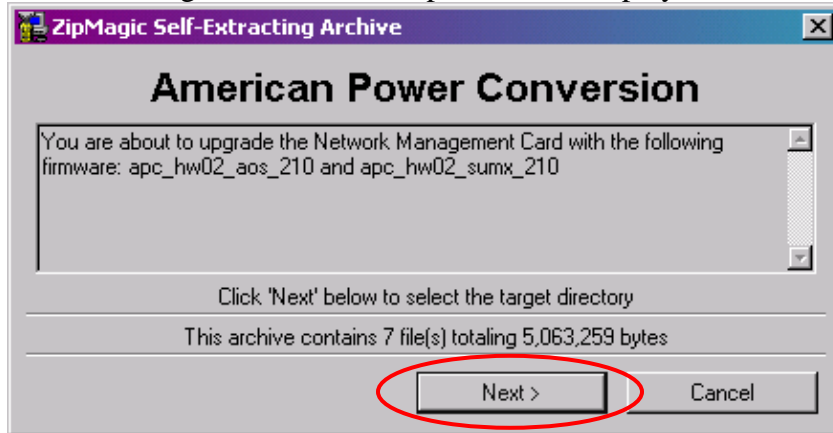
ZipMagic Self-Extracting Archive

American Power Conversion

You are about to upgrade the Network Management Card with the following firmware: apc_hw02_aos_210 and apc_hw02_sumx_210

Click 'Next' below to select the target directory

This archive contains 7 file(s) totaling 5,063,259 bytes

Next >

Cancel